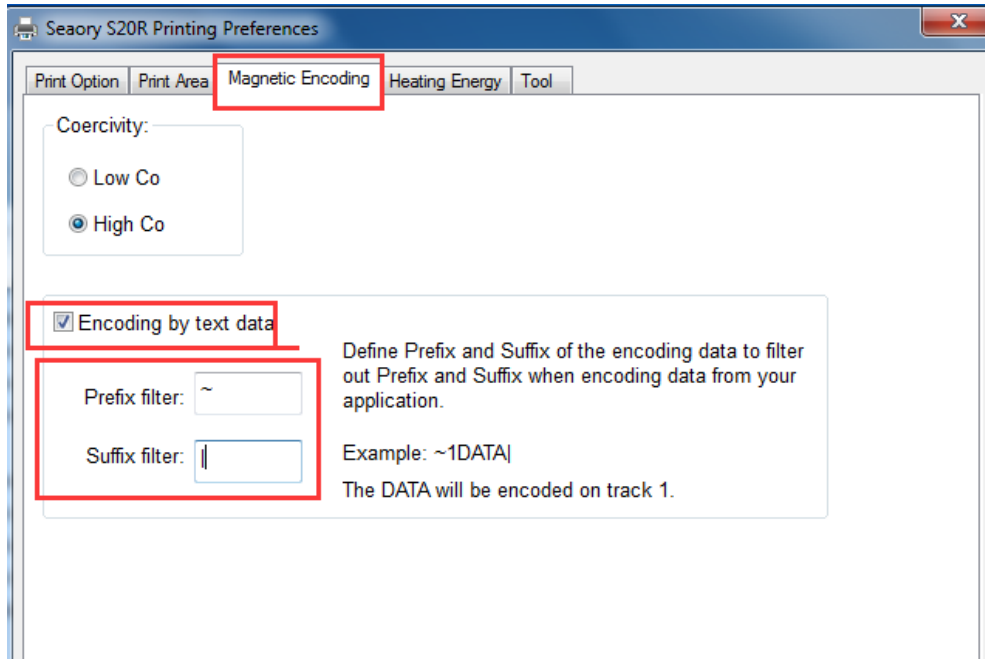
Seaory S20R Printing Preferences

X

Print Option | Print Area | Magnetic Encoding | Heating Energy | Tool

Coercivity:

Low Co

High Co

Encoding by text data

Prefix filter: ~

Suffix filter: |

Define Prefix and Suffix of the encoding data to filter out Prefix and Suffix when encoding data from your application.

Example: ~1DATA|

The DATA will be encoded on track 1.